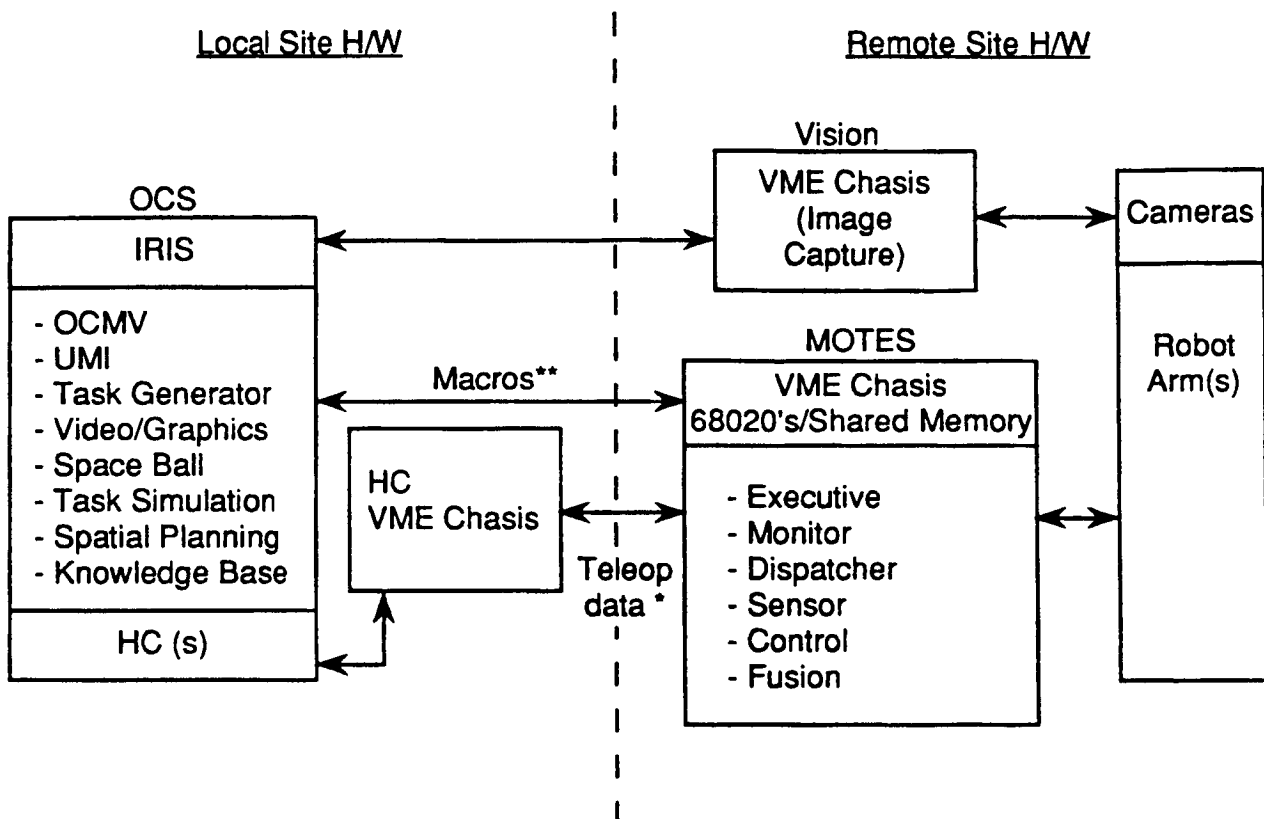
Local Site H/W

Remote Site H/W

OCS

IRIS

- OCMV
- UMI
- Task Generator
- Video/Graphics
- Space Ball
- Task Simulation
- Spatial Planning
- Knowledge Base

HC (s)

HC
VME Chasis

Macros**

Teleop data *

Vision

VME Chasis (Image Capture)

MOTES

VME Chasis
68020's/Shared Memory

- Executive
- Monitor
- Dispatcher
- Sensor
- Control
- Fusion

Cameras

Robot Arm(s)